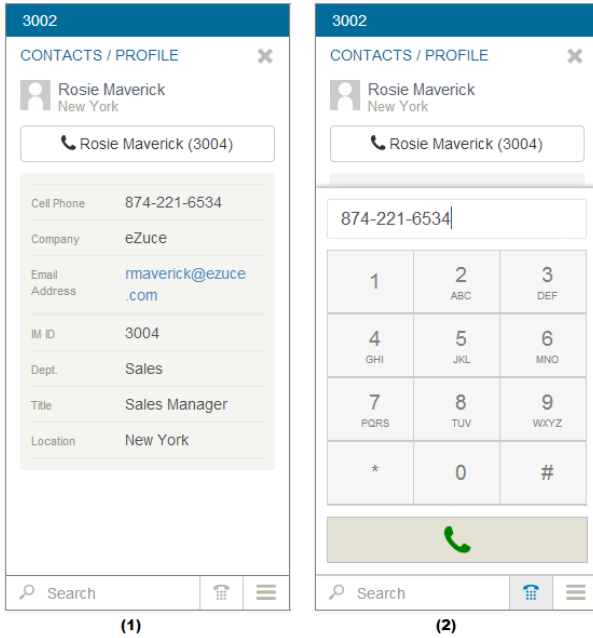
3002

CONTACTS / PROFILE

Rosie Maverick
New York

Rosie Maverick (3004)

| | |
|---|---|
| Cell Phone | 874-221-6534 |
| Company | eZuce |
| Email Address | rmaverick@ezuce.com |
| IM ID | 3004 |
| Dept. | Sales |
| Title | Sales Manager |
| Location | New York |

Search

(1)

3002

CONTACTS / PROFILE

Rosie Maverick
New York

Rosie Maverick (3004)

874-221-6534

| | | |
|---|---|---|
| 1 | 2 ABC | 3 DEF |
| 4 GHI | 5 JKL | 6 MNO |
| 7 PQRS | 8 TUV | 9 WXYZ |
| * | 0 | # |

Search

(2)